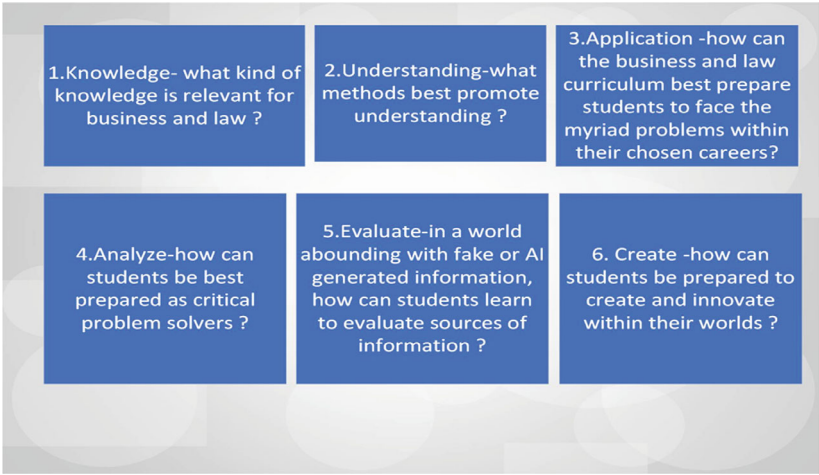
1.Knowledge- what kind of knowledge is relevant for business and law ?

2.Understanding-what methods best promote understanding ?

3.Application -how can the business and law curriculum best prepare students to face the myriad problems within their chosen careers?

4.Analyze-how can students be best prepared as critical problem solvers ?

5.Evaluate-in a world abounding with fake or AI generated information, how can students learn to evaluate sources of information ?

6. Create -how can students be prepared to create and innovate within their worlds ?